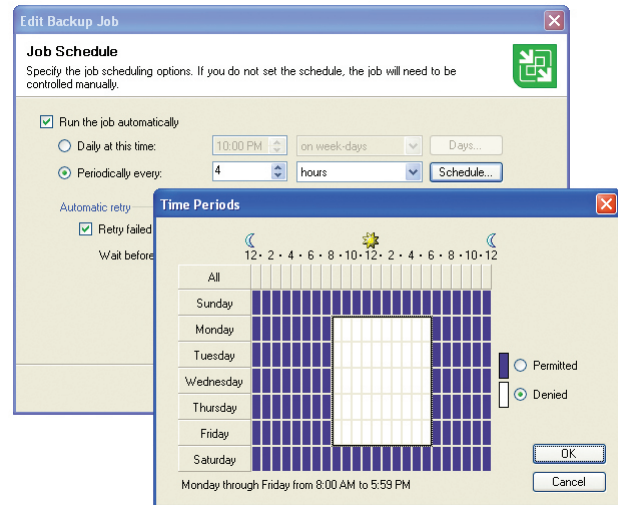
Edit Backup Job

Job Schedule

Specify the job scheduling options. If you do not set the schedule, the job will need to be controlled manually.

Run the job automatically

Daily at this time: 10:00 PM on week-days Days...

Periodically every: 4 hours Schedule...

Automatic retry

Retry failed

Wait before

Time Periods

12 • 2 • 4 • 6 • 8 • 10 • 12 • 2 • 4 • 6 • 8 • 10 • 12

All

Sunday

Monday

Tuesday

Wednesday

Thursday

Friday

Saturday

Permitted

Denied

OK

Cancel

Monday through Friday from 8:00 AM to 5:59 PM